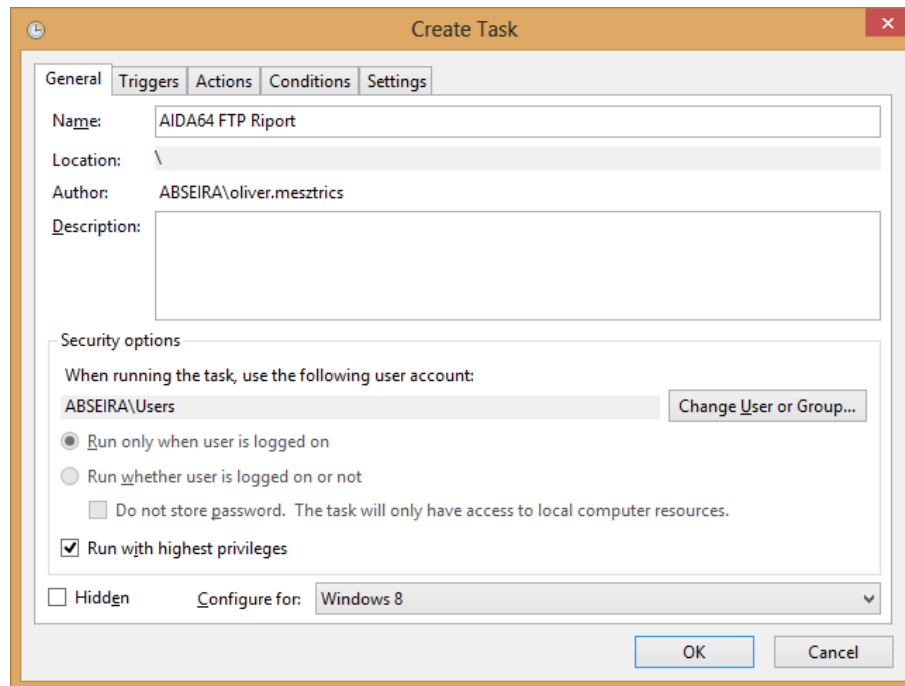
Create Task

General | Triggers | Actions | Conditions | Settings

Name: AIDA64 FTP Riport

Location: \

Author: ABSEIRA\oliver.mesztrics

Description:

Security options

When running the task, use the following user account:

ABSEIRA\Users

Change User or Group...

Run only when user is logged on

Run whether user is logged on or not

Do not store password. The task will only have access to local computer resources.

Run with highest privileges

Hidden

Configure for: Windows 8

OK

Cancel